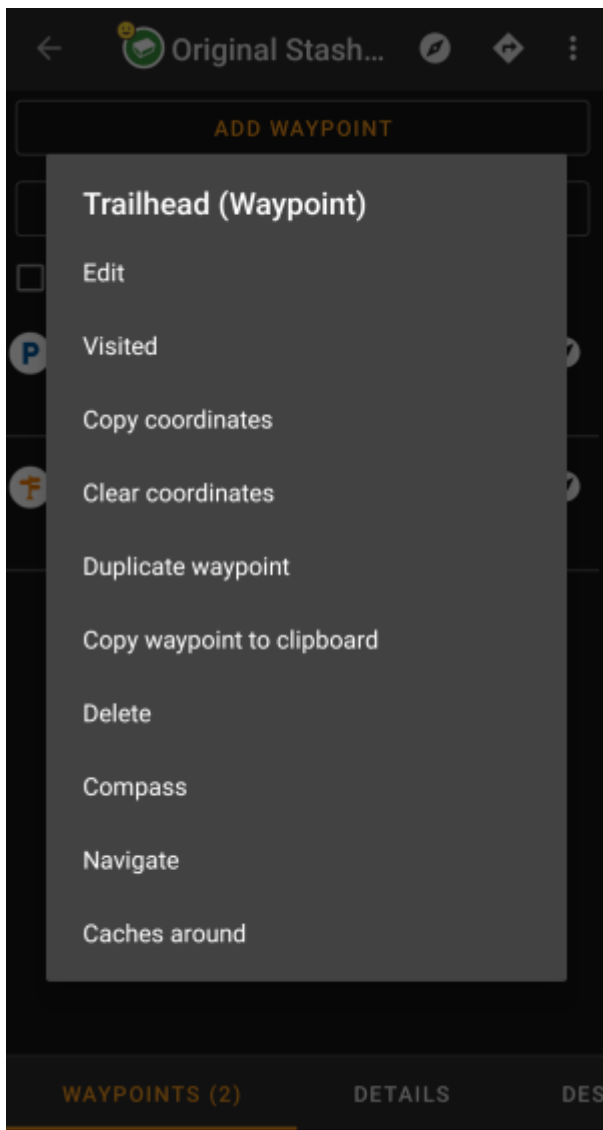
Original Stash...

ADD WAYPOINT

Trailhead (Waypoint)

Edit

Visited

Copy coordinates

Clear coordinates

Duplicate waypoint

Copy waypoint to clipboard

Delete

Compass

Navigate

Caches around

WAYPOINTS (2) DETAILS DES